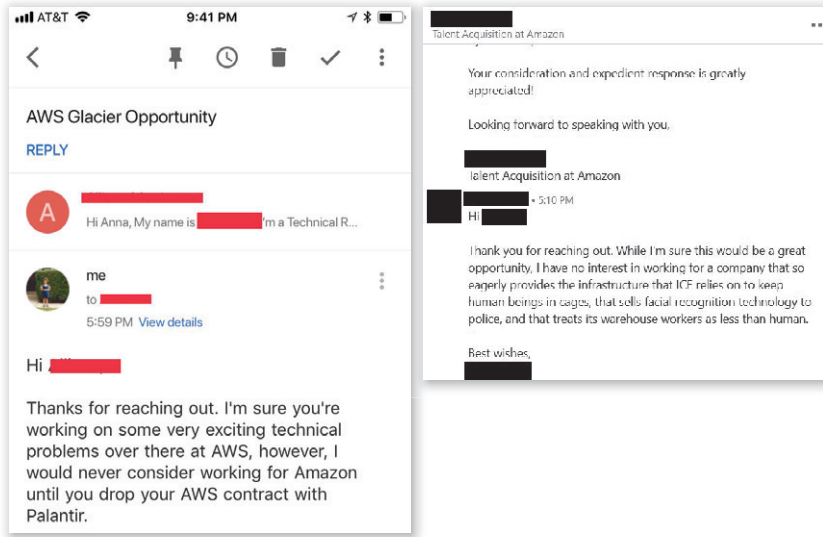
AT&T 9:41 PM

AWS Glacier Opportunity

REPLY

A

Hi Anna, My name is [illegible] I'm a Technical R...

me

to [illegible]

5:59 PM View details

Hi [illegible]

Thanks for reaching out. I'm sure you're working on some very exciting technical problems over there at AWS, however, I would never consider working for Amazon until you drop your AWS contract with Palantir.

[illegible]
Talent Acquisition at Amazon

Your consideration and expedient response is greatly appreciated!

Looking forward to speaking with you,

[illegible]
Talent Acquisition at Amazon

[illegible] • 5:10 PM
Hi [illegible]

Thank you for reaching out. While I'm sure this would be a great opportunity, I have no interest in working for a company that so eagerly provides the infrastructure that ICE relies on to keep human beings in cages, that sells facial recognition technology to police, and that treats its warehouse workers as less than human.

Best wishes,
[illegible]